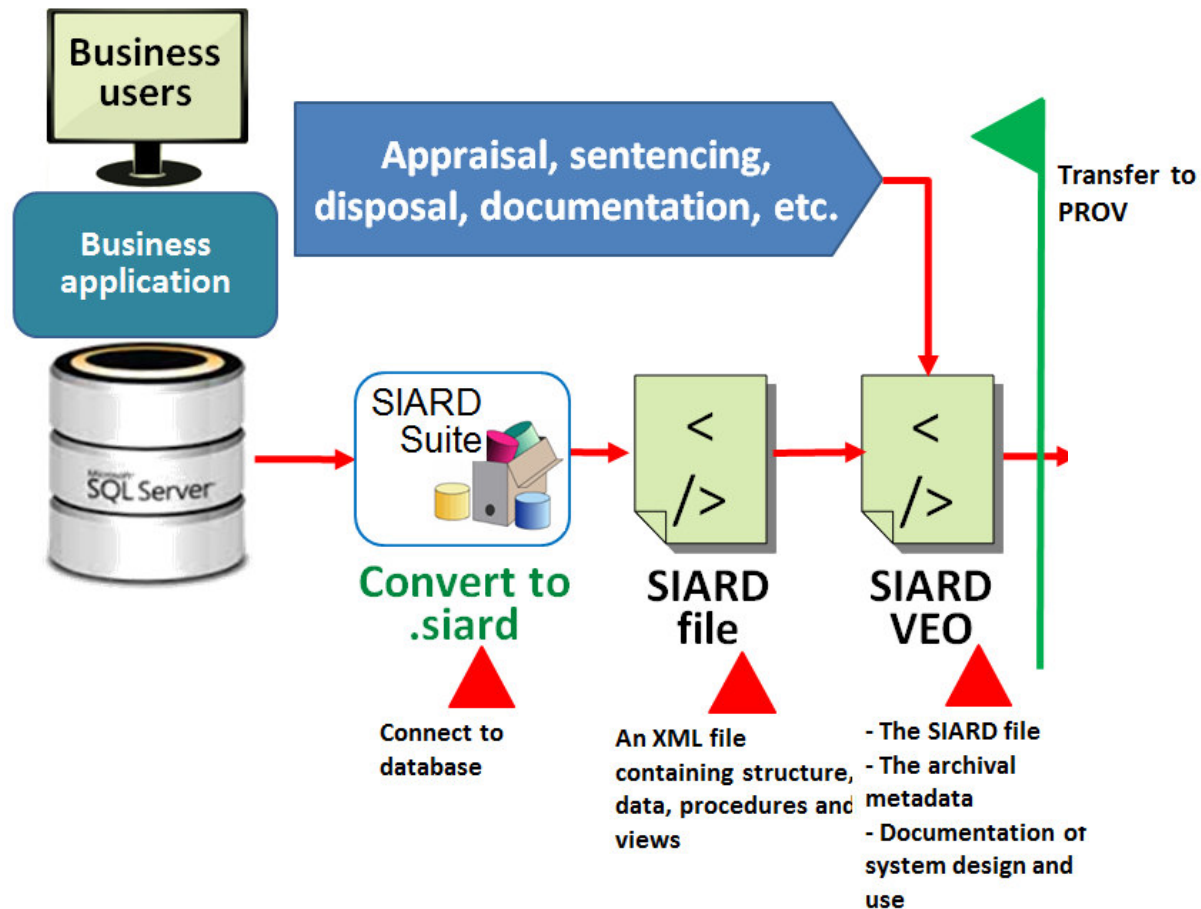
Business users

Business application

Microsoft SQL Server

Appraisal, sentencing, disposal, documentation, etc.

Transfer to PROV

SIARD Suite

Convert to .siard

Connect to database

<
/>

SIARD file

An XML file containing structure, data, procedures and views

<
/>

SIARD VEO

- The SIARD file
- The archival metadata
- Documentation of system design and use